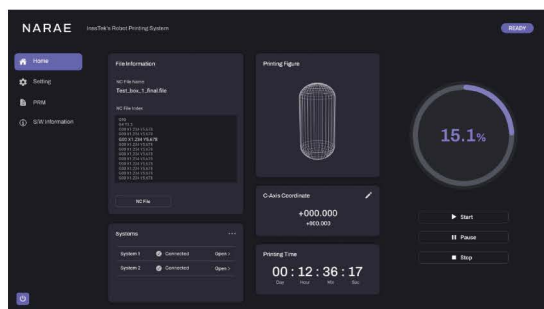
NARAE InnoTek's Robot Printing System

READY

Home
Setting
PRM
S/W Information

File Information

NC File Name
Test_box_1_final.file

NC File Index
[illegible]

NC File

Printing Figure

C-Axis Coordinate
+000.000
+000.000

15.1%

Start
Pause
Stop

Systems

System 1 Connected Open >
System 2 Connected Open >

Printing Time
00 : 12 : 36 : 17
Day Hour Min Sec